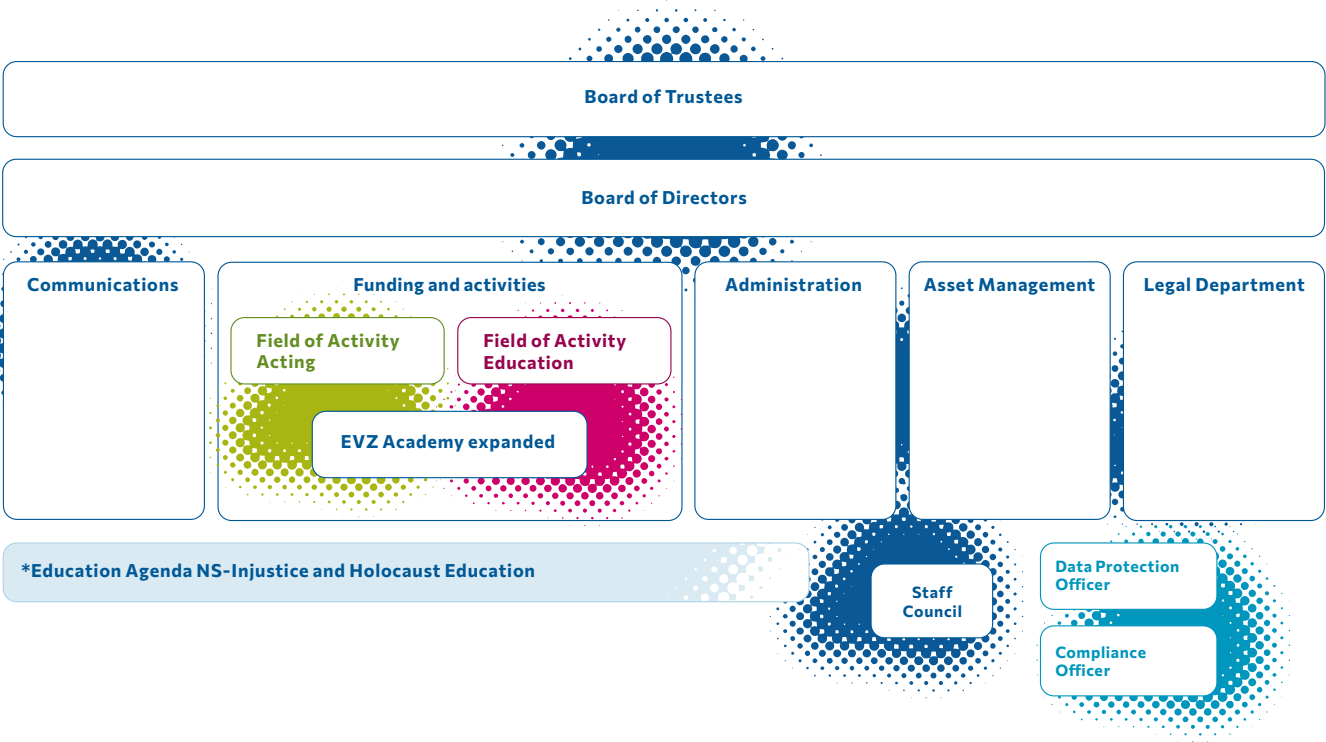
Board of Trustees

Board of Directors

Communications

Funding and activities

Field of Activity Acting

Field of Activity Education

EVZ Academy expanded

Administration

Asset Management

Legal Department

*Education Agenda NS-Injustice and Holocaust Education

Staff Council

Data Protection Officer

Compliance Officer